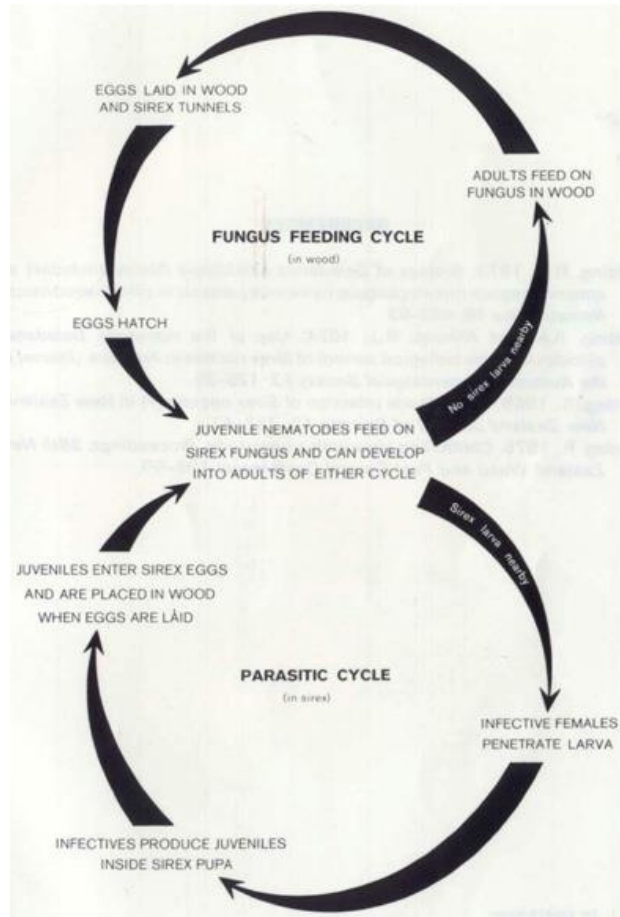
EGGS LAID IN WOOD AND SIREX TUNNELS

ADULTS FEED ON FUNGUS IN WOOD

FUNGUS FEEDING CYCLE
(in wood)

EGGS HATCH

No sirex larva nearby

JUVENILE NEMATODES FEED ON SIREX FUNGUS AND CAN DEVELOP INTO ADULTS OF EITHER CYCLE

Sirex larva nearby

JUVENILES ENTER SIREX EGGS AND ARE PLACED IN WOOD WHEN EGGS ARE LAID

PARASITIC CYCLE
(in sirex)

INFECTIVE FEMALES PENETRATE LARVA

INFECTIVES PRODUCE JUVENILES INSIDE SIREX PUPA